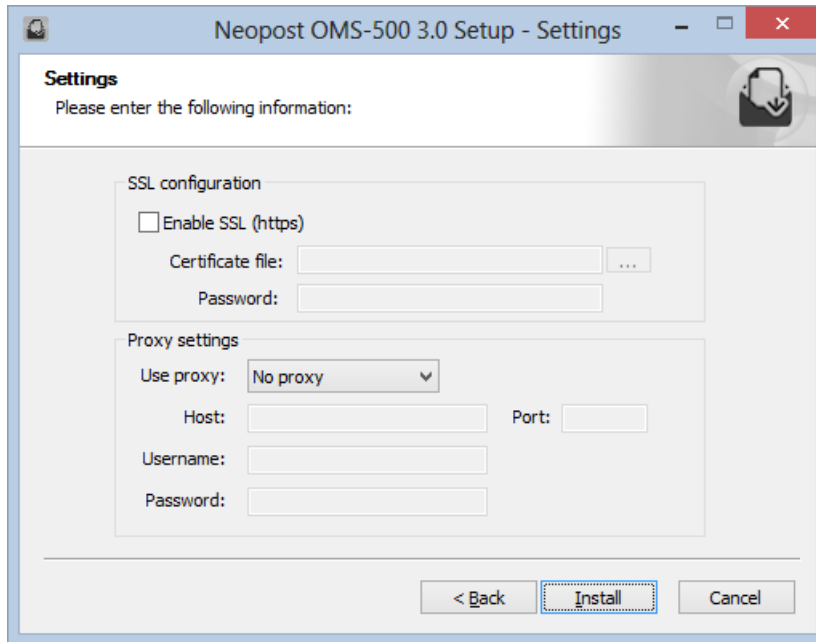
Neopost OMS-500 3.0 Setup - Settings

Settings
Please enter the following information:

SSL configuration

Enable SSL (https)

Certificate file: ...

Password:

Proxy settings

Use proxy: No proxy

Host: Port:

Username:

Password:

< Back Install Cancel